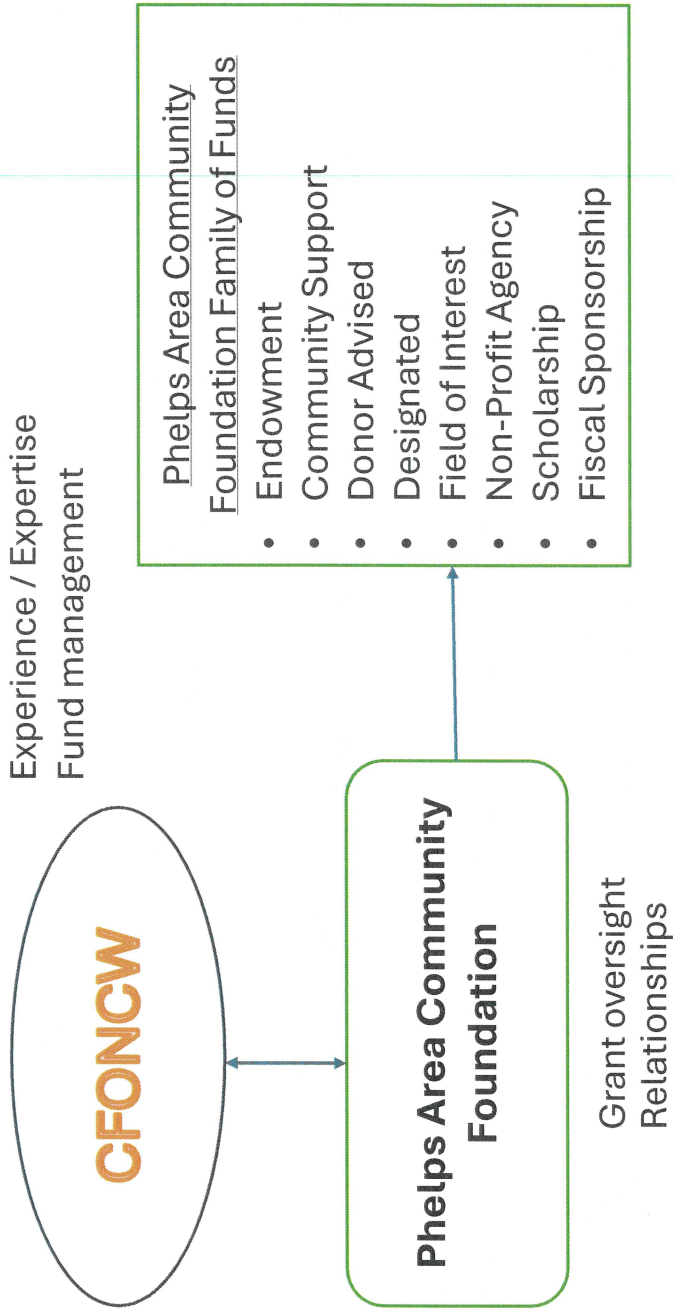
CFONCW

Experience / Expertise
Fund management

Phelps Area Community Foundation

Grant oversight
Relationships

Phelps Area Community Foundation Family of Funds

- Endowment
- Community Support
- Donor Advised
- Designated
- Field of Interest
- Non-Profit Agency
- Scholarship
- Fiscal Sponsorship